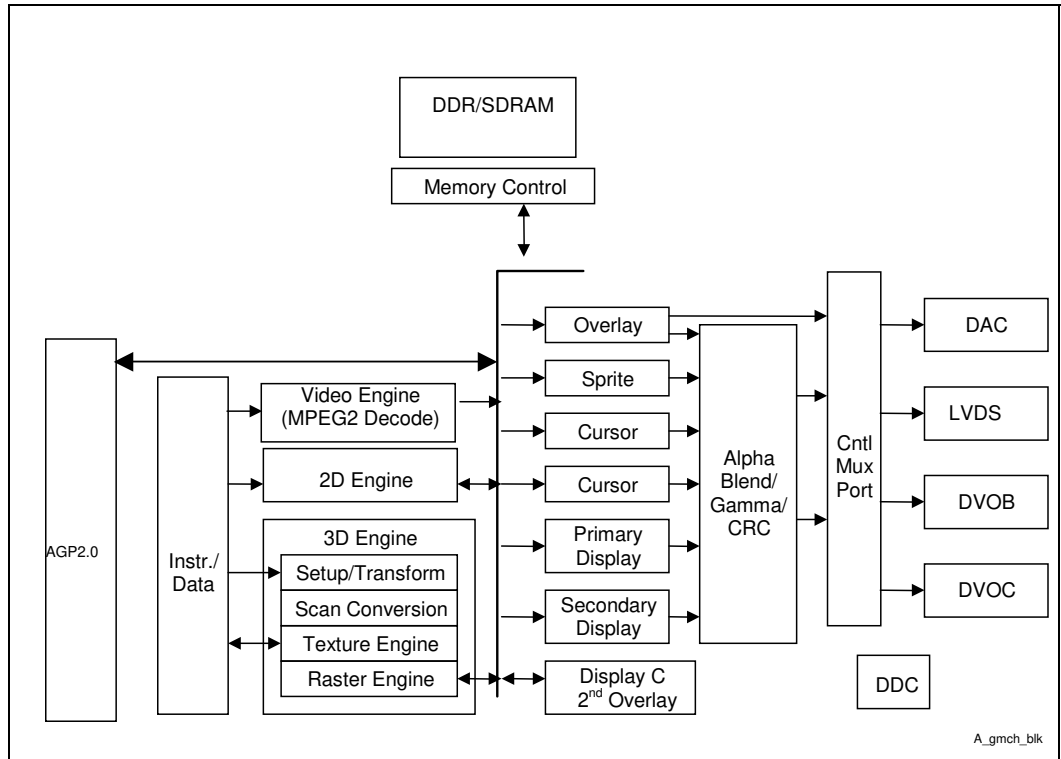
DDR/SDRAM

Memory Control

AGP2.0

Instr./ Data

Video Engine (MPEG2 Decode)

2D Engine

3D Engine

Setup/Transform

Scan Conversion

Texture Engine

Raster Engine

Overlay

Sprite

Cursor

Cursor

Primary Display

Secondary Display

Display C $2^{nd}$ Overlay

Alpha Blend/ Gamma/ CRC

Cntl Mux Port

DAC

LVDS

DVOB

DVOC

DDC

A_gmch_blk